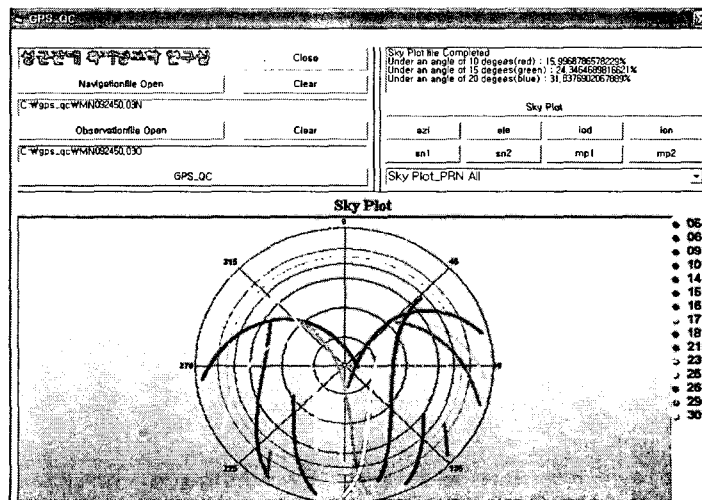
GPS_QC

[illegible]

Close

Navigationfile Open

Clear

C:\gps_qc\MN092450.03N

Observationfile Open

Clear

C:\gps_qc\MN092450.03O

GPS_QC

Sky Plot file Completed
Under an angle of 10 degees(red) : 15.9968786578229%
Under an angle of 15 degees(green) : 24.3464689816621%
Under an angle of 20 degees(blue) : 31.8376920678698%

Sky Plot

azi

ele

iod

ion

sn1

sn2

mp1

mp2

Sky Plot_PRN All

Sky Plot

0

45

315

270

225

135

05
06
09
10
14
15
16
17
18
21
23
25
26
29
30